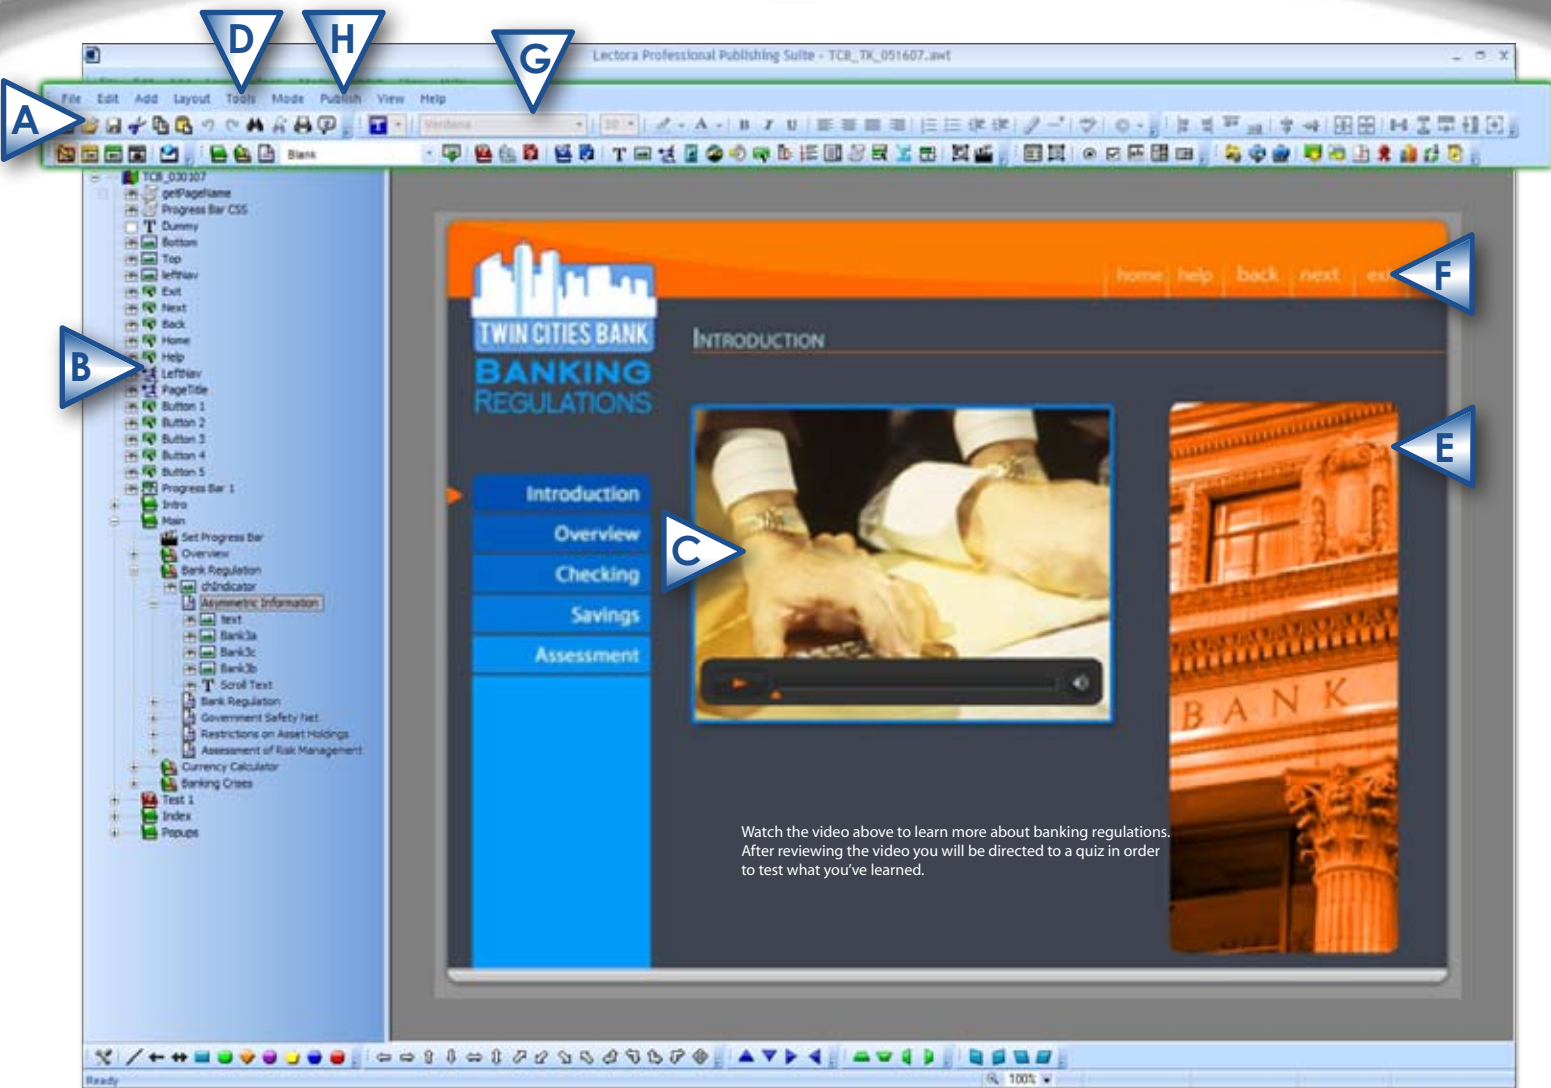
D H G

Lectora Professional Publishing Suite - TCB_TK_051607.awt

A

File Edit Add Layout Tools Mode Publish View Help

Verdana 10

Blank

TCB_030107
getPageName
Progress Bar CSS
Dummy
Bottom
Top
leftNav
Exit
Next
Back
Home
Help
LeftNav
PageTitle
Button 1
Button 2
Button 3
Button 4
Button 5
Progress Bar 1
Intro
Main
Set Progress Bar
Overview
Bank Regulation
chIndicator
Asymmetric Information
text
Bank3a
Bank3c
Bank3b
Scroll Text
Bank Regulation
Government Safety Net
Restrictions on Asset Holdings
Assessment of Risk Management
Currency Calculator
Banking Crises
Test 1
Index
Popups

B

home help back next ex

F

TWIN CITIES BANK
BANKING
REGULATIONS

INTRODUCTION

E

Introduction
Overview
Checking
Savings
Assessment

C

BANK

Watch the video above to learn more about banking regulations. After reviewing the video you will be directed to a quiz in order to test what you've learned.

Ready

100%